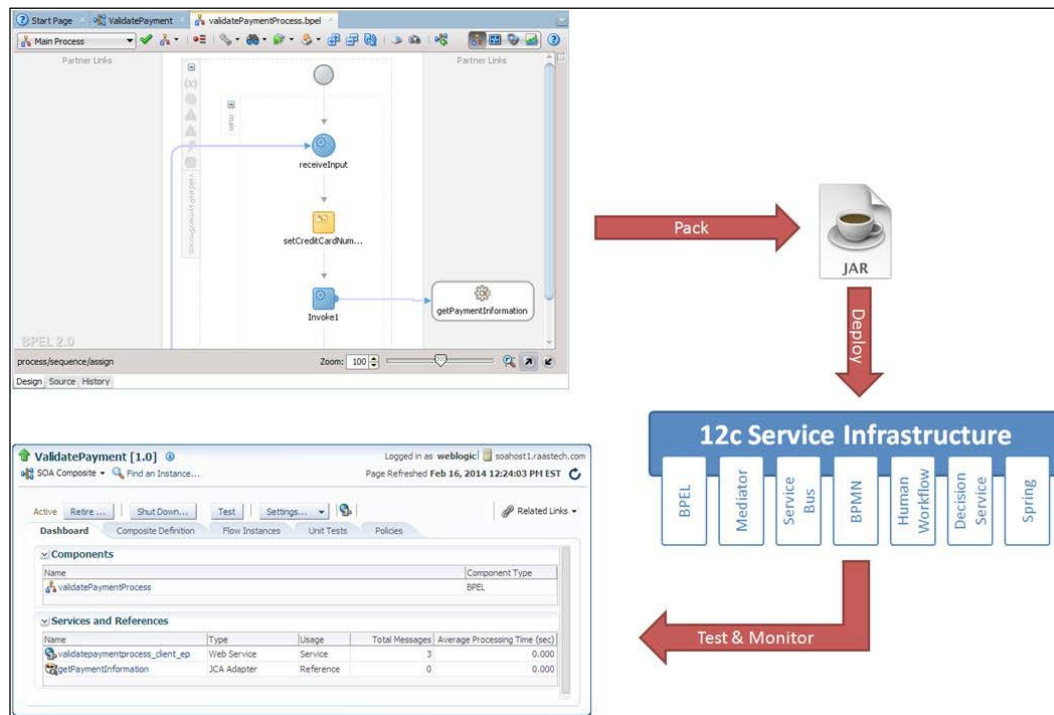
Start Page | ValidatePayment | validatePaymentProcess.bpel

Main Process

Partner Links

Partner Links

receiveInput

setCreditCardNum...

Invoke1

getPaymentInformation

BPEL 2.0

process/sequence/assign

Zoom: 100

Design | Source | History

Pack

JAR

Deploy

12c Service Infrastructure

BPEL | Mediator | Service Bus | BPMN | Human Workflow | Decision Service | Spring

Test & Monitor

ValidatePayment [1.0]

Logged in as weblogic | soahost1.raastech.com

SOA Composite ▾ Find an Instance...

Page Refreshed Feb 16, 2014 12:24:03 PM EST

Active Retire ... | Shut Down... | Test | Settings... ▾

Related Links ▾

Dashboard | Composite Definition | Flow Instances | Unit Tests | Policies

Components

| Name | Component Type |
|---|---|
| validatePaymentProcess | BPEL |

Services and References

| Name | Type | Usage | Total Messages | Average Processing Time (sec) |
|---|---|---|---|---|
| validatepaymentprocess_client_ep | Web Service | Service | 3 | 0.000 |
| getPaymentInformation | JCA Adapter | Reference | 0 | 0.000 |